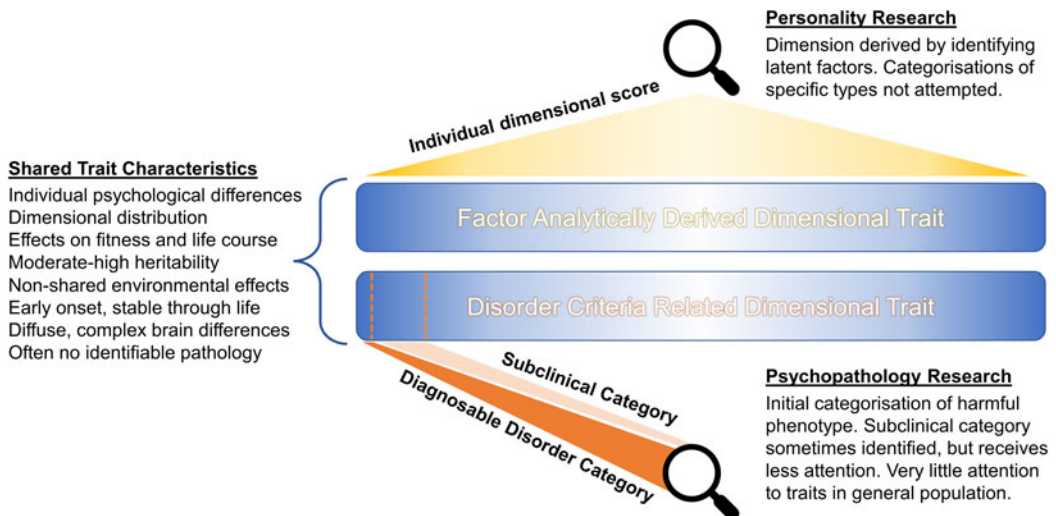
Personality Research
Dimension derived by identifying latent factors. Categorisations of specific types not attempted.

Individual dimensional score

Shared Trait Characteristics
Individual psychological differences
Dimensional distribution
Effects on fitness and life course
Moderate-high heritability
Non-shared environmental effects
Early onset, stable through life
Diffuse, complex brain differences
Often no identifiable pathology

Factor Analytically Derived Dimensional Trait

Disorder Criteria Related Dimensional Trait

Subclinical Category

Diagnosable Disorder Category

Psychopathology Research
Initial categorisation of harmful phenotype. Subclinical category sometimes identified, but receives less attention. Very little attention to traits in general population.